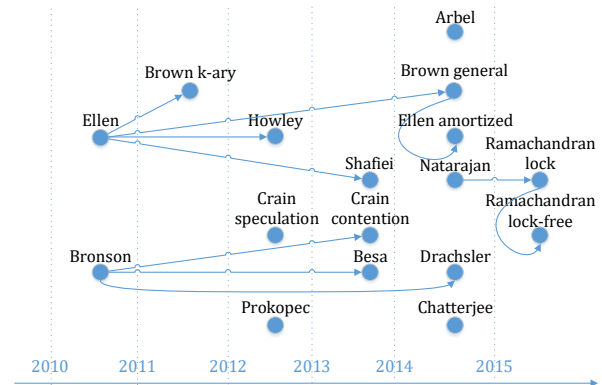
Arbel

Brown k-ary

Brown general

Ellen

Howley

Ellen amortized

Ramachandran lock

Natarajan

Shafiei

Ramachandran lock-free

Crain speculation

Crain contention

Bronson

Besa

Drachsler

Prokopec

Chatterjee

2010

2011

2012

2013

2014

2015